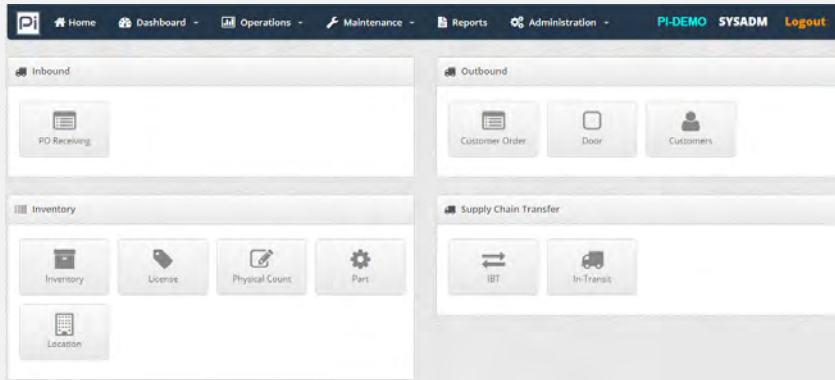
Pi Home Dashboard Operations Maintenance Reports Administration PI-DEMO SYSADM Logout

Inbound

PO Receiving

Outbound

Customer Order

Door

Customers

Inventory

Inventory

License

Physical Count

Part

Location

Supply Chain Transfer

IBT

In-Transit